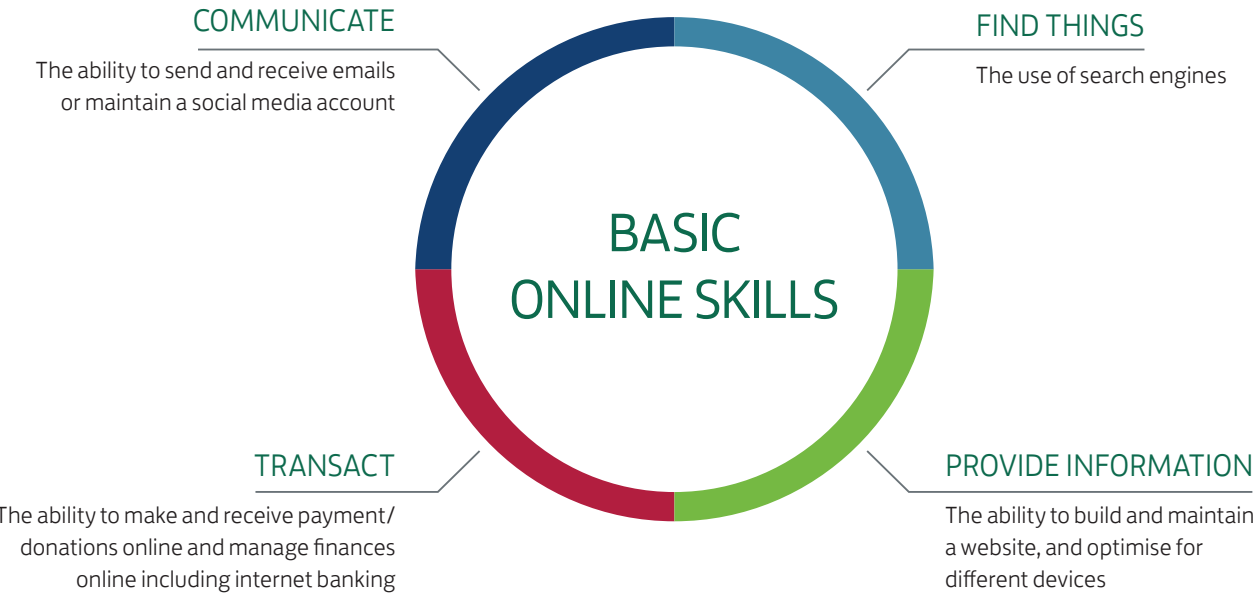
COMMUNICATE

The ability to send and receive emails or maintain a social media account

FIND THINGS

The use of search engines

BASIC ONLINE SKILLS

TRANSACT

The ability to make and receive payment/ donations online and manage finances online including internet banking

PROVIDE INFORMATION

The ability to build and maintain a website, and optimise for different devices